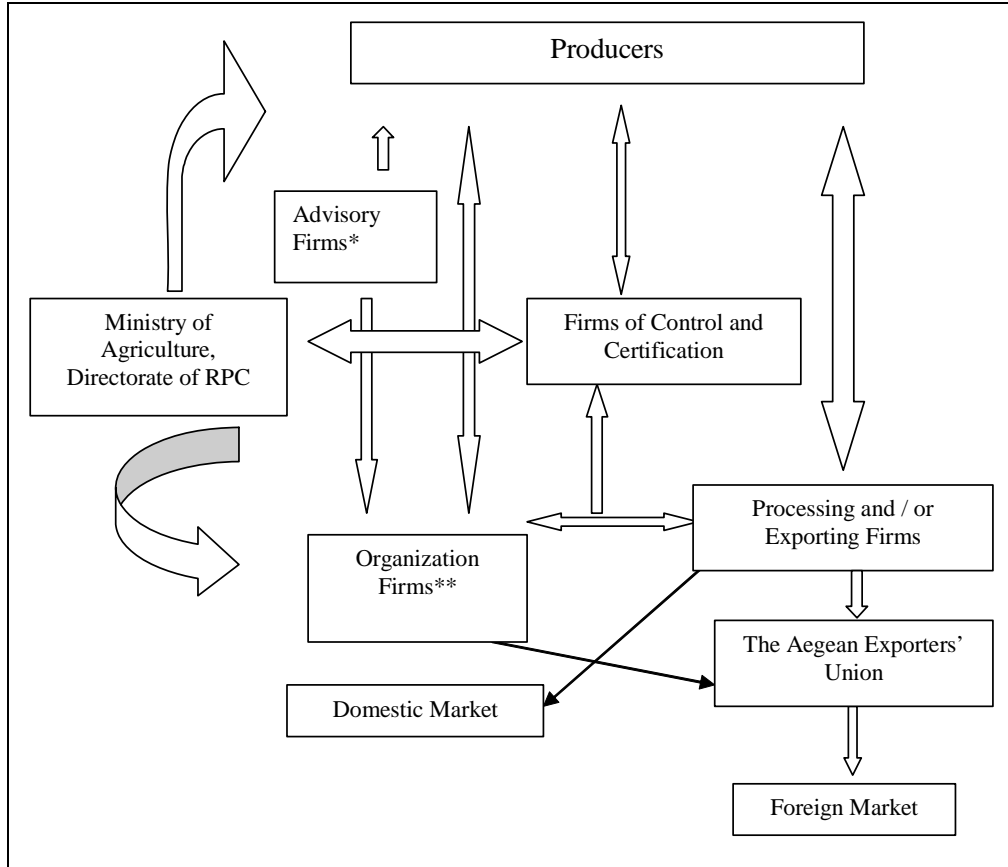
Producers

Advisory Firms*

Ministry of Agriculture, Directorate of RPC

Firms of Control and Certification

Processing and / or Exporting Firms

Organization Firms**

The Aegean Exporters' Union

Domestic Market

Foreign Market